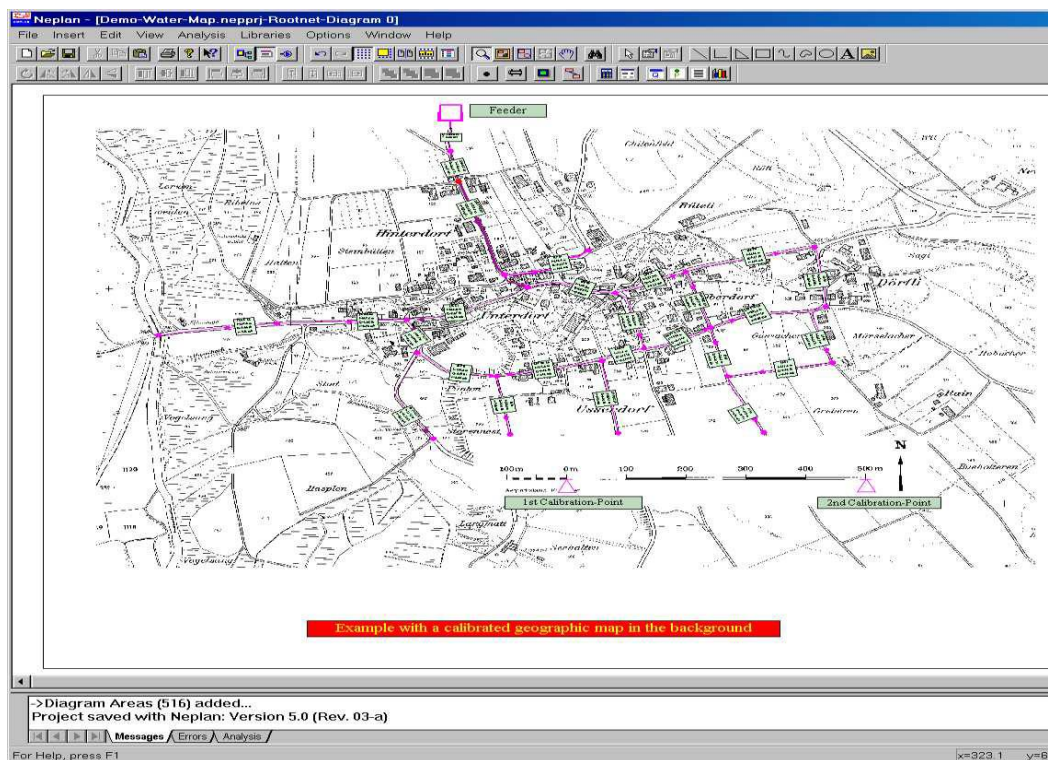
Neplan - [Demo-Water-Map.nepprj-Rootnet-Diagram 0]

File Insert Edit View Analysis Libraries Options Window Help

Feeder

Hinterdorf

Unterdorf

Oberdorf

Dörfli

Usserdorf

100m 0m 100 200 300 400 500 m

N

1st Calibration-Point

2nd Calibration-Point

Example with a calibrated geographic map in the background

->Diagram Areas (516) added...
Project saved with Neplan: Version 5.0 (Rev. 03-a)

Messages Errors Analysis

For Help, press F1

x=323.1 y=6